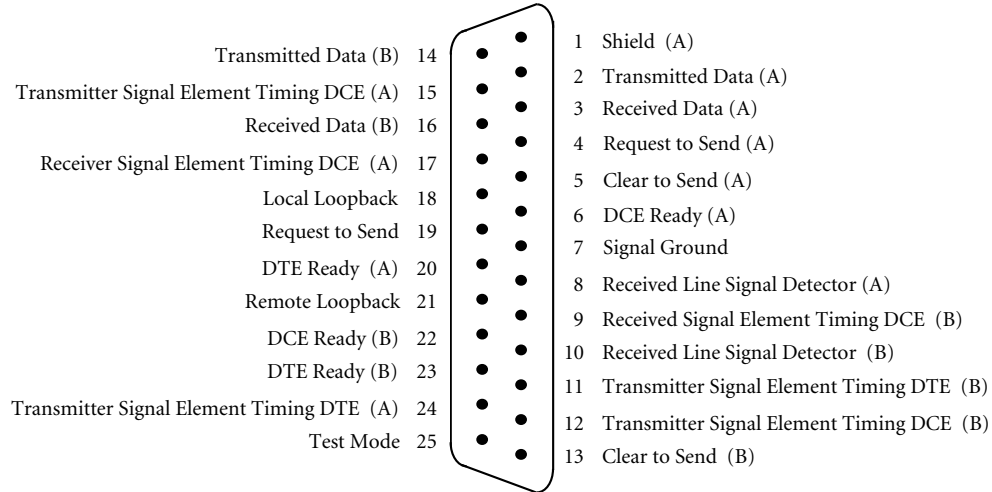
Transmitted Data (B) 14
Transmitter Signal Element Timing DCE (A) 15
Received Data (B) 16
Receiver Signal Element Timing DCE (A) 17
Local Loopback 18
Request to Send 19
DTE Ready (A) 20
Remote Loopback 21
DCE Ready (B) 22
DTE Ready (B) 23
Transmitter Signal Element Timing DTE (A) 24
Test Mode 25

1 Shield (A)
2 Transmitted Data (A)
3 Received Data (A)
4 Request to Send (A)
5 Clear to Send (A)
6 DCE Ready (A)
7 Signal Ground
8 Received Line Signal Detector (A)
9 Received Signal Element Timing DCE (B)
10 Received Line Signal Detector (B)
11 Transmitter Signal Element Timing DTE (B)
12 Transmitter Signal Element Timing DCE (B)
13 Clear to Send (B)